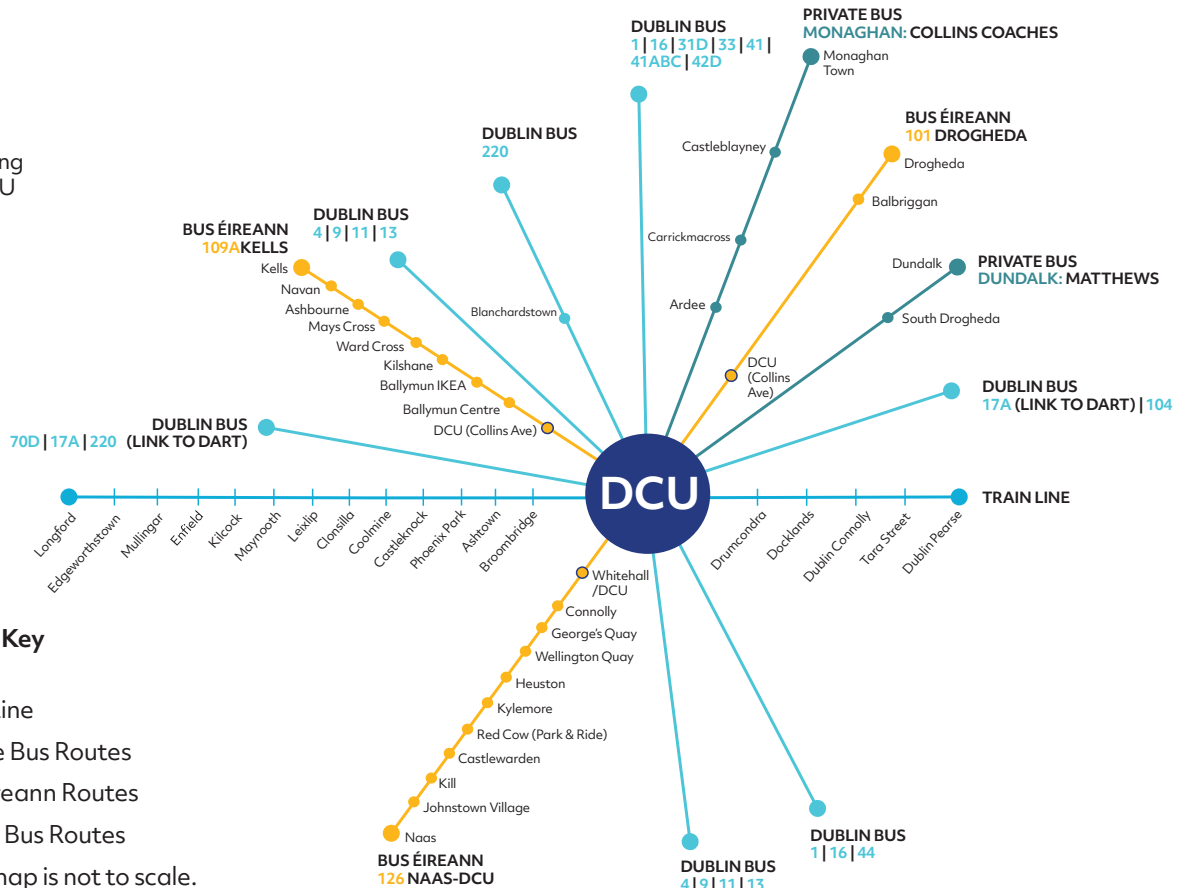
ng
U

DUBLIN BUS
1 | 16 | 31D | 33 | 41 | 41ABC | 42D

PRIVATE BUS
MONAGHAN: COLLINS COACHES
Monaghan Town
Castleblayney
Carrickmacross
Ardee

BUS ÉIREANN
101 DROGHEDA
Drogheda
Balbriggan
DCU (Collins Ave)

PRIVATE BUS
DUNDALK: MATTHEWS
Dundalk
South Drogheda

DUBLIN BUS
220
Blanchardstown

DUBLIN BUS
4 | 9 | 11 | 13

BUS ÉIREANN
109A KELLS
Kells
Navan
Ashbourne
Mays Cross
Ward Cross
Kilshane
Ballymun IKEA
Ballymun Centre
DCU (Collins Ave)

DUBLIN BUS
17A (LINK TO DART) | 104

DUBLIN BUS
70D | 17A | 220 (LINK TO DART)

DCU

TRAIN LINE
Longford
Edgeworthstown
Mullingar
Enfield
Kilcock
Maynooth
Leixlip
Clonsilla
Coolmine
Castleknock
Phoenix Park
Ashtown
Broombridge
Drumcondra
Docklands
Dublin Connolly
Tara Street
Dublin Pearse

Whitehall /DCU
Connolly
George's Quay
Wellington Quay
Heuston
Kylemore
Red Cow (Park & Ride)
Castlewarden
Kill
Johnstown Village
Naas
BUS ÉIREANN
126 NAAS-DCU

DUBLIN BUS
4 | 9 | 11 | 13

DUBLIN BUS
1 | 16 | 44

Key
ine
e Bus Routes
eann Routes
Bus Routes
nap is not to scale.